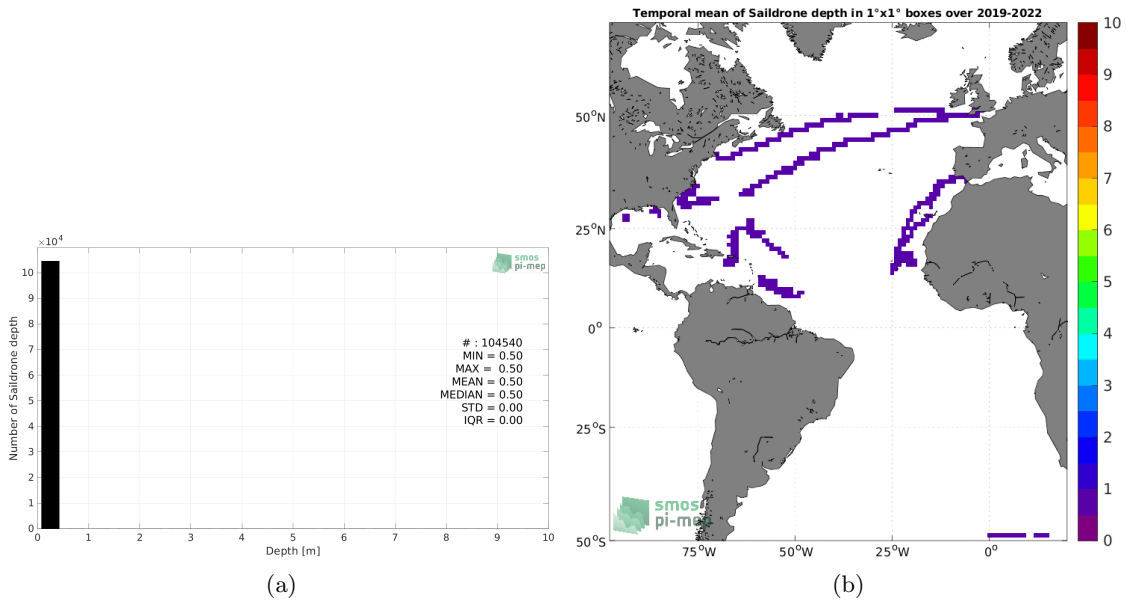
$\times 10^4$

smos pi-mep

Number of Saildrone depth

10
9
8
7
6
5
4
3
2
1
0

# : 104540
MIN = 0.50
MAX = 0.50
MEAN = 0.50
MEDIAN = 0.50
STD = 0.00
IQR = 0.00

0 1 2 3 4 5 6 7 8 9 10
Depth [m]

(a)

Temporal mean of Saildrone depth in 1°x1° boxes over 2019-2022

50$^o$N
25$^o$N
0$^o$
25$^o$S
50$^o$S

75$^o$W 50$^o$W 25$^o$W 0$^o$

smos pi-mep

10
9
8
7
6
5
4
3
2
1
0

(b)